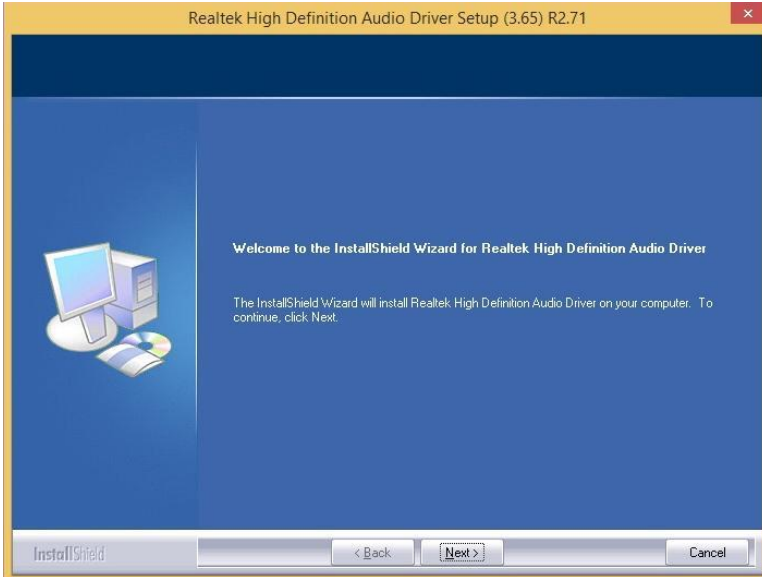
Realtek High Definition Audio Driver Setup (3.65) R2.71

×

Welcome to the InstallShield Wizard for Realtek High Definition Audio Driver

The InstallShield Wizard will install Realtek High Definition Audio Driver on your computer. To continue, click Next.

InstallShield

< Back

Next >

Cancel